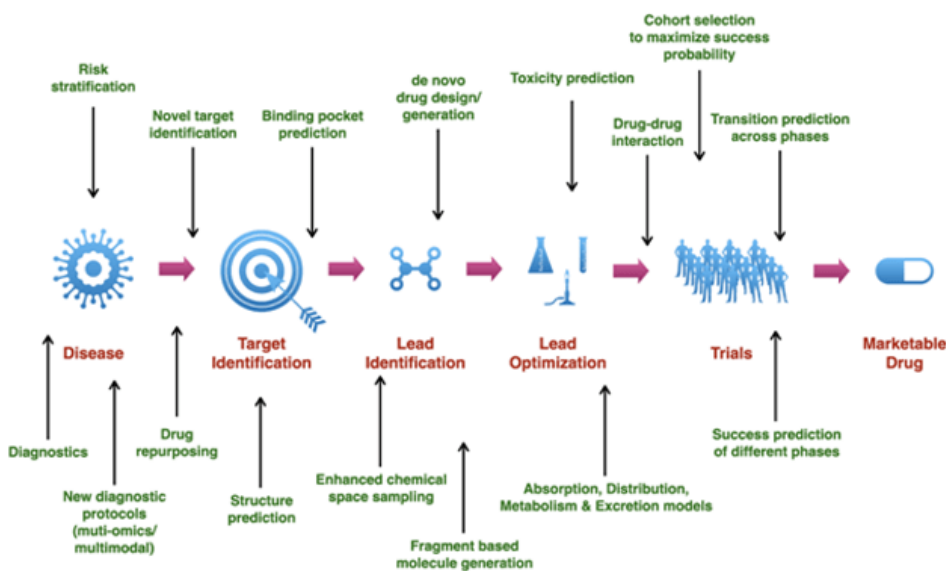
Risk stratification

Novel target identification

Binding pocket prediction

de novo drug design/ generation

Toxicity prediction

Cohort selection to maximize success probability

Drug-drug interaction

Transition prediction across phases

Disease

Target Identification

Lead Identification

Lead Optimization

Trials

Marketable Drug

Diagnostics

Drug repurposing

New diagnostic protocols (muti-omics/ multimodal)

Structure prediction

Enhanced chemical space sampling

Fragment based molecule generation

Absorption, Distribution, Metabolism & Excretion models

Success prediction of different phases